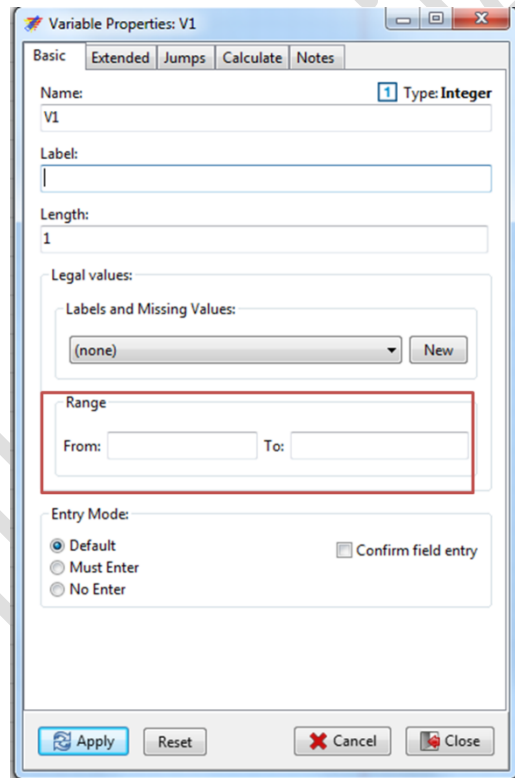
Variable Properties: V1

Basic | Extended | Jumps | Calculate | Notes

Name:
1 Type: Integer
V1

Label:

Length:
1

Legal values:

Labels and Missing Values:
(none)
New

Range
From:
To:

Entry Mode:
Default
Must Enter
No Enter
Confirm field entry

Apply
Reset
Cancel
Close